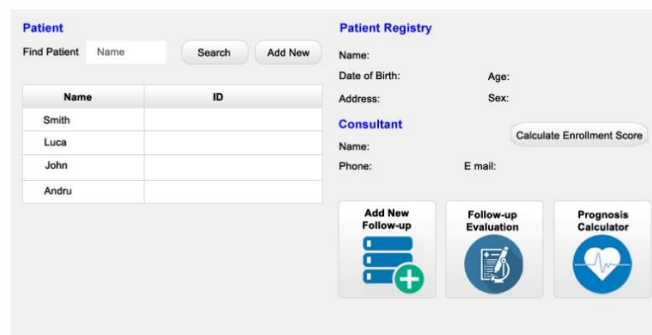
Patient

Find Patient Name Search Add New

| Name | ID |
|---|---|
| Smith | |
| Luca | |
| John | |
| Andru | |

Patient Registry

Name:

Date of Birth: Age:

Address: Sex:

Consultant

Calculate Enrollment Score

Name:

Phone: E mail:

Add New Follow-up

Follow-up Evaluation

Prognosis Calculator